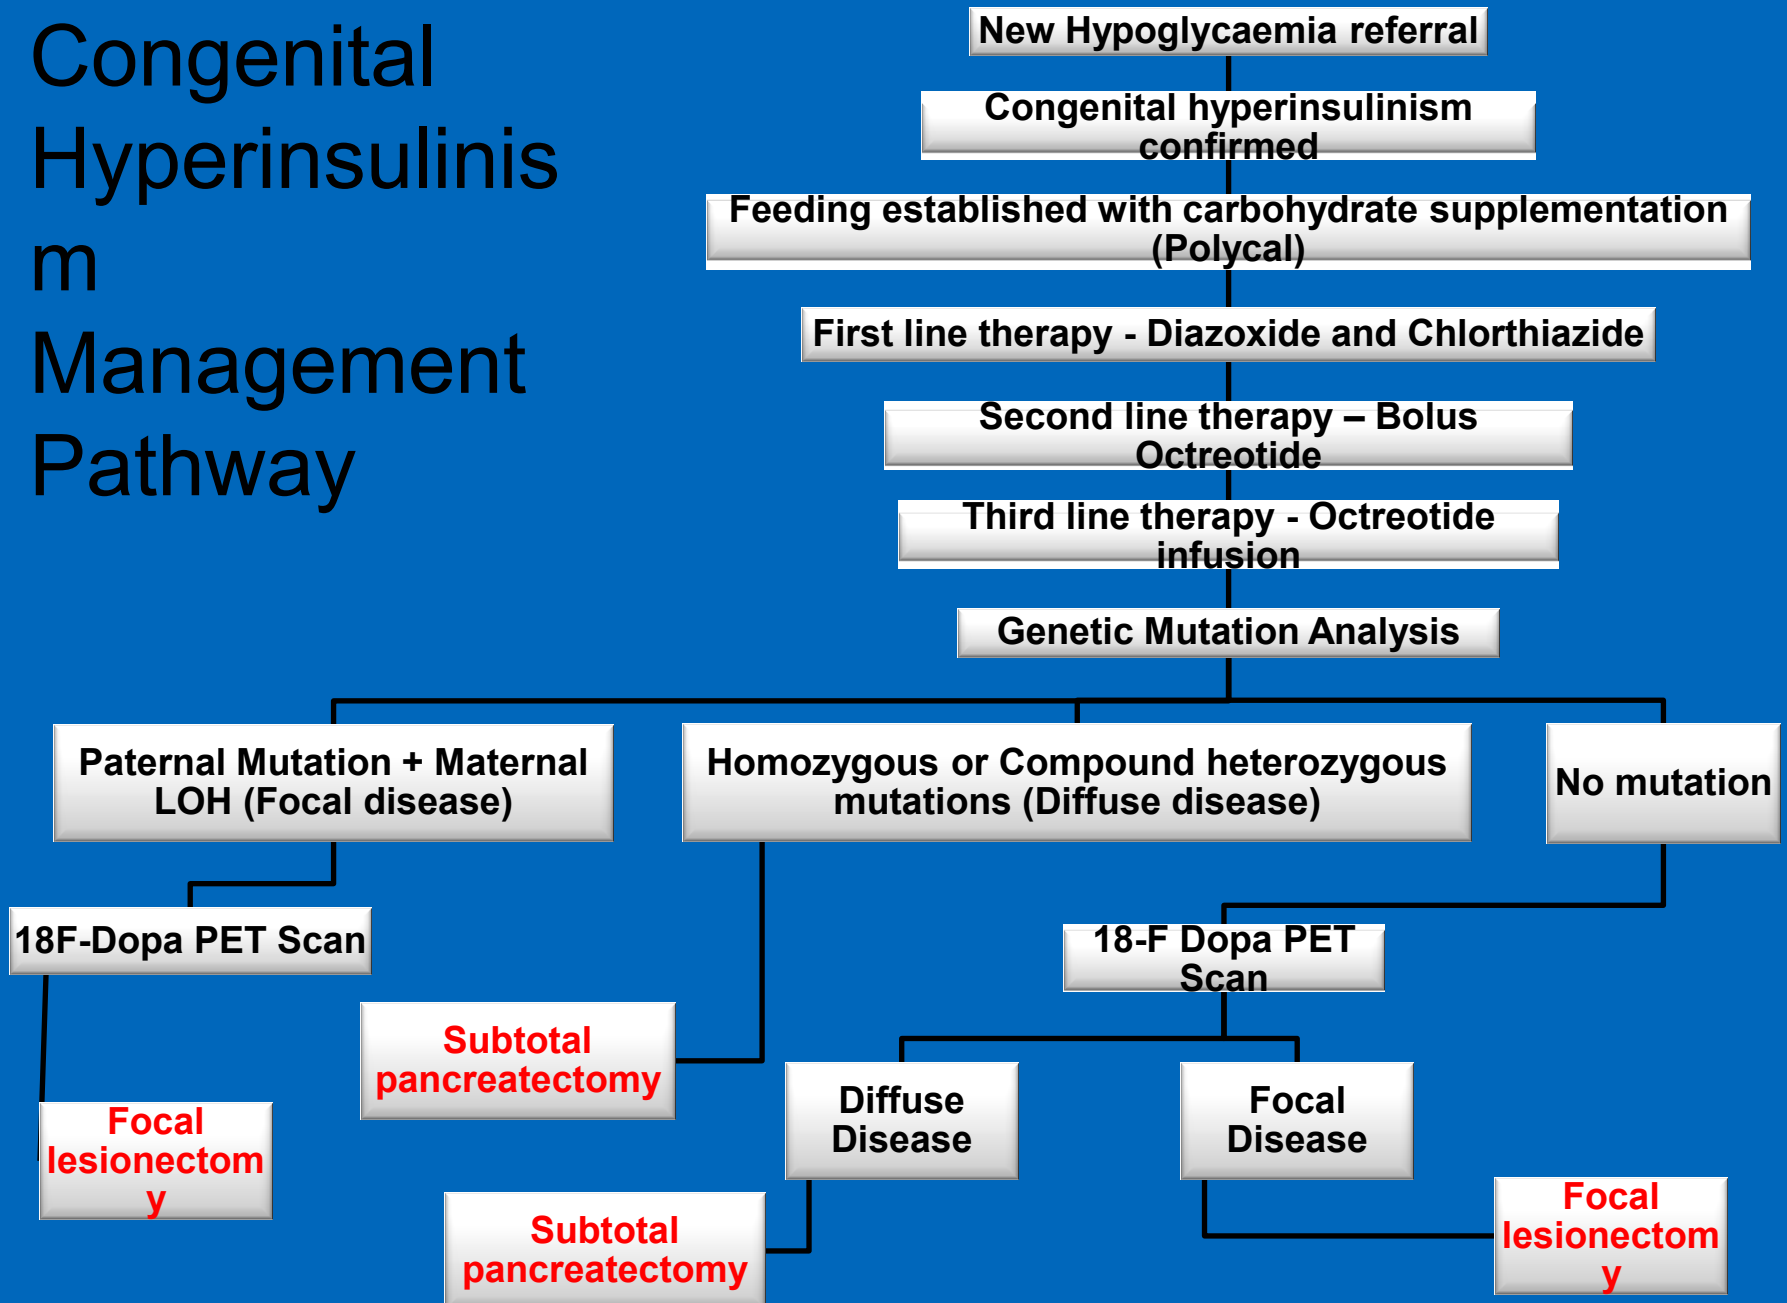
Congenital Hyperinsulinism Management Pathway

New Hypoglycaemia referral

Congenital hyperinsulinism confirmed

Feeding established with carbohydrate supplementation (Polycal)

First line therapy - Diazoxide and Chlorthiazide

Second line therapy – Bolus Octreotide

Third line therapy - Octreotide infusion

Genetic Mutation Analysis

Paternal Mutation + Maternal LOH (Focal disease)

Homozygous or Compound heterozygous mutations (Diffuse disease)

No mutation

18F-Dopa PET Scan

Focal lesionectomy

Subtotal pancreatectomy

18-F Dopa PET Scan

Diffuse Disease

Focal Disease

Subtotal pancreatectomy

Focal lesionectomy